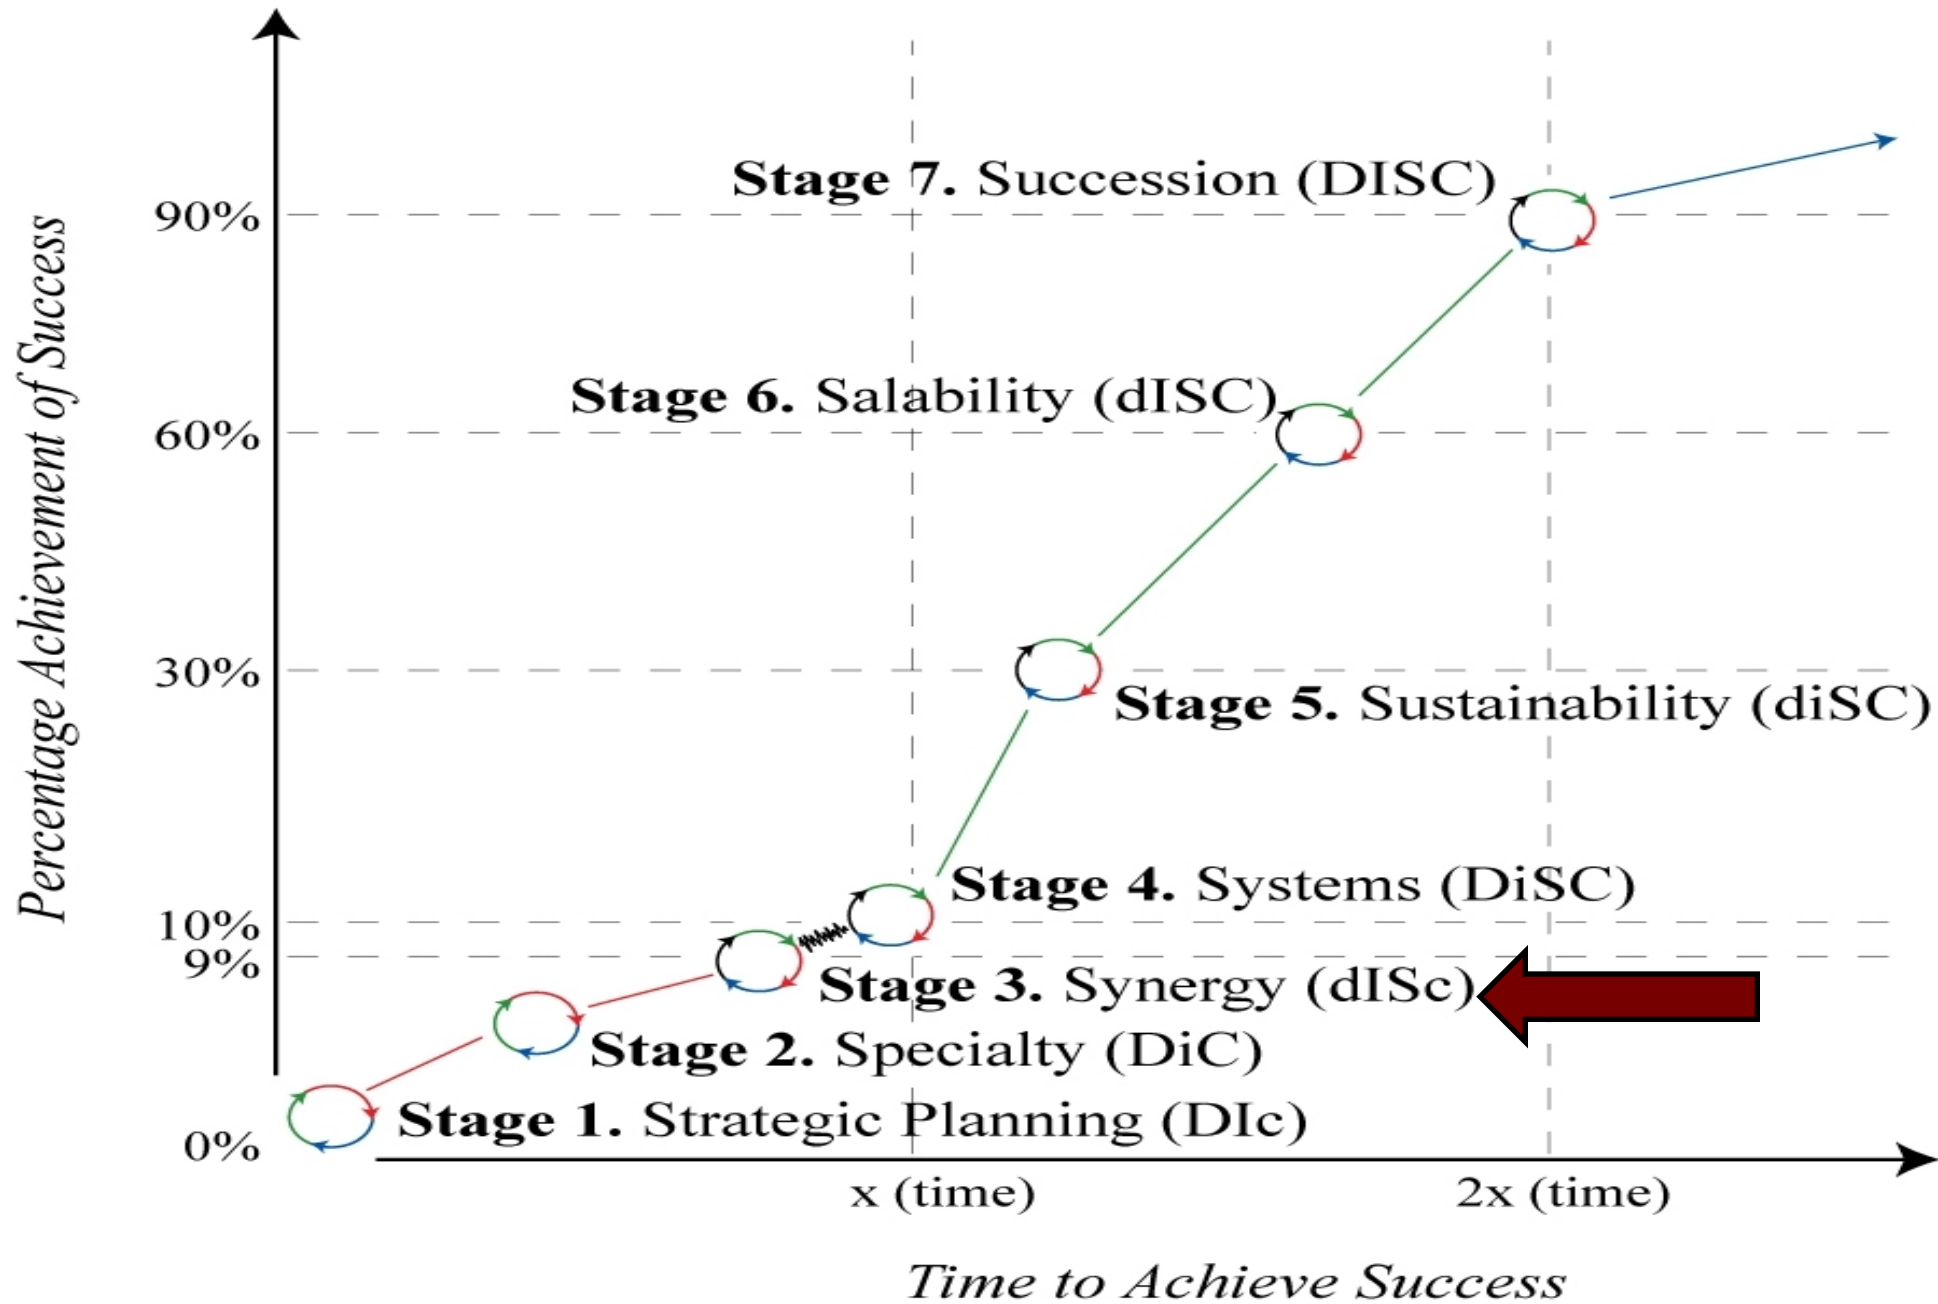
Percentage Achievement of Success

90%

60%

30%

10%
9%

0%

Stage 7. Succession (DISC)

Stage 6. Salability (dISC)

Stage 5. Sustainability (diSC)

Stage 4. Systems (DiSC)

Stage 3. Synergy (dISc)

Stage 2. Specialty (DiC)

Stage 1. Strategic Planning (DIc)

x (time)

2x (time)

Time to Achieve Success